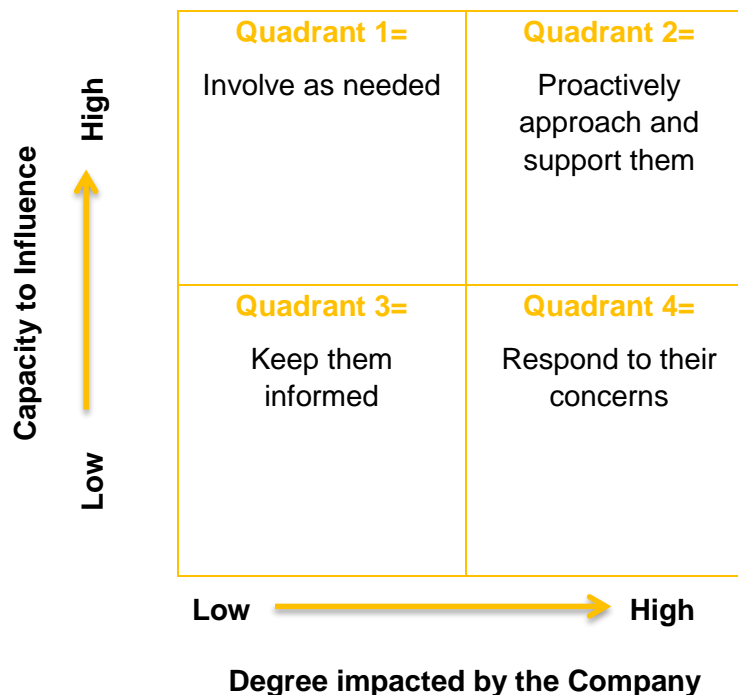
Capacity to Influence

High

Low

| Quadrant 1= Involve as needed | Quadrant 2= Proactively approach and support them |
|---|---|
| Quadrant 3= Keep them informed | Quadrant 4= Respond to their concerns |

Low High

Degree impacted by the Company